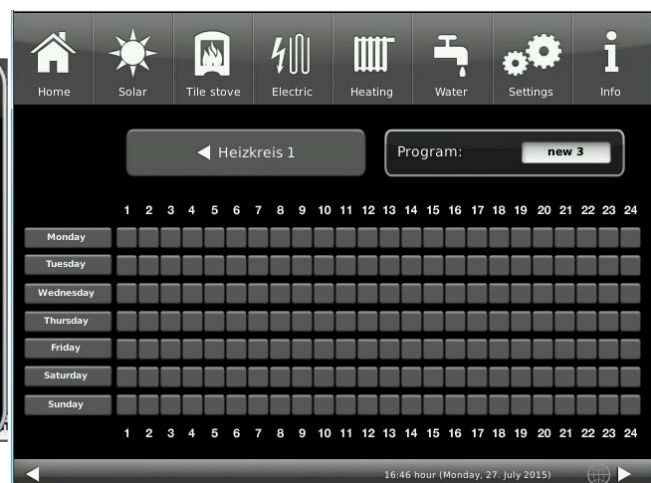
Home Solar Tile stove Electric Heating Water Settings Info

Heizkreis 1

Program: new 3

1 2 3 4 5 6 7 8 9 10 11 12 13 14 15 16 17 18 19 20 21 22 23 24

Monday
Tuesday
Wednesday
Thursday
Friday
Saturday
Sunday

1 2 3 4 5 6 7 8 9 10 11 12 13 14 15 16 17 18 19 20 21 22 23 24

16:46 hour (Monday, 27. July 2015)